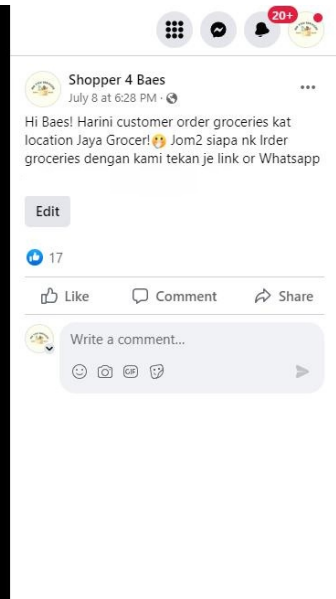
20+

Shopper 4 Baes
July 8 at 6:28 PM ·

Hi Baes! Harini customer order groceries kat location Jaya Grocer! 😱 Jom2 siapa nk Irder groceries dengan kami tekan je link or Whatsapp

Edit

17

Like
Comment
Share

Write a comment...